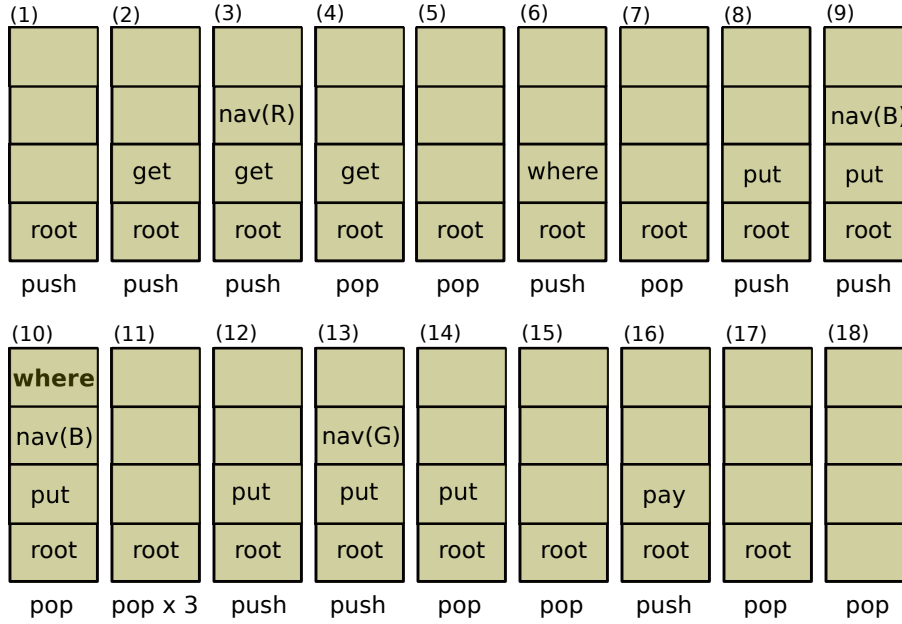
(1)
root
push

(2)
get
root
push

(3)
nav(R)
get
root
push

(4)
get
root
pop

(5)
root
pop

(6)
where
root
push

(7)
root
pop

(8)
put
root
push

(9)
nav(B)
put
root
push

(10)
where
nav(B)
put
root
pop

(11)
root
pop x 3

(12)
put
root
push

(13)
nav(G)
put
root
push

(14)
put
root
pop

(15)
root
pop

(16)
pay
root
push

(17)
root
pop

(18)
pop